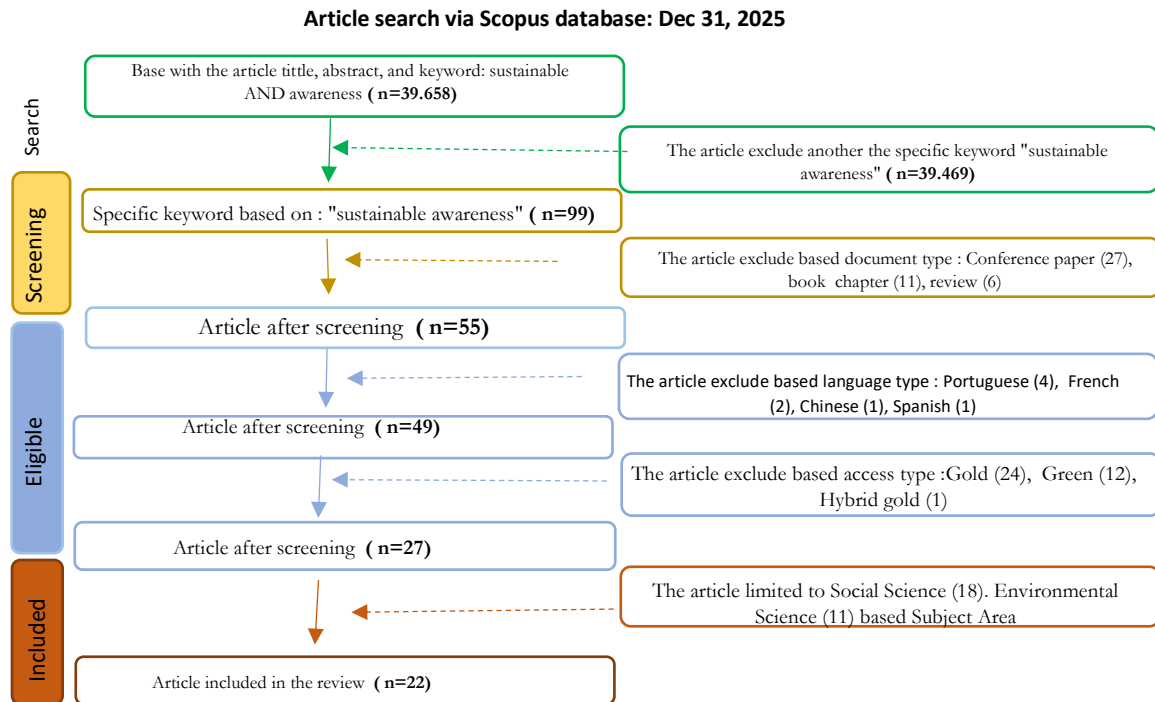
Article search via Scopus database: Dec 31, 2025

Search

Base with the article tittle, abstract, and keyword: sustainable AND awareness **( n=39.658)**

The article exclude another the specific keyword "sustainable awareness" **( n=39.469)**

Screening

Specific keyword based on : "sustainable awareness" **( n=99)**

The article exclude based document type : Conference paper (27), book chapter (11), review (6)

Eligible

Article after screening **( n=55)**

The article exclude based language type : Portuguese (4), French (2), Chinese (1), Spanish (1)

Article after screening **( n=49)**

The article exclude based access type :Gold (24), Green (12), Hybrid gold (1)

Article after screening **( n=27)**

Included

The article limited to Social Science (18). Environmental Science (11) based Subject Area

Article included in the review **( n=22)**